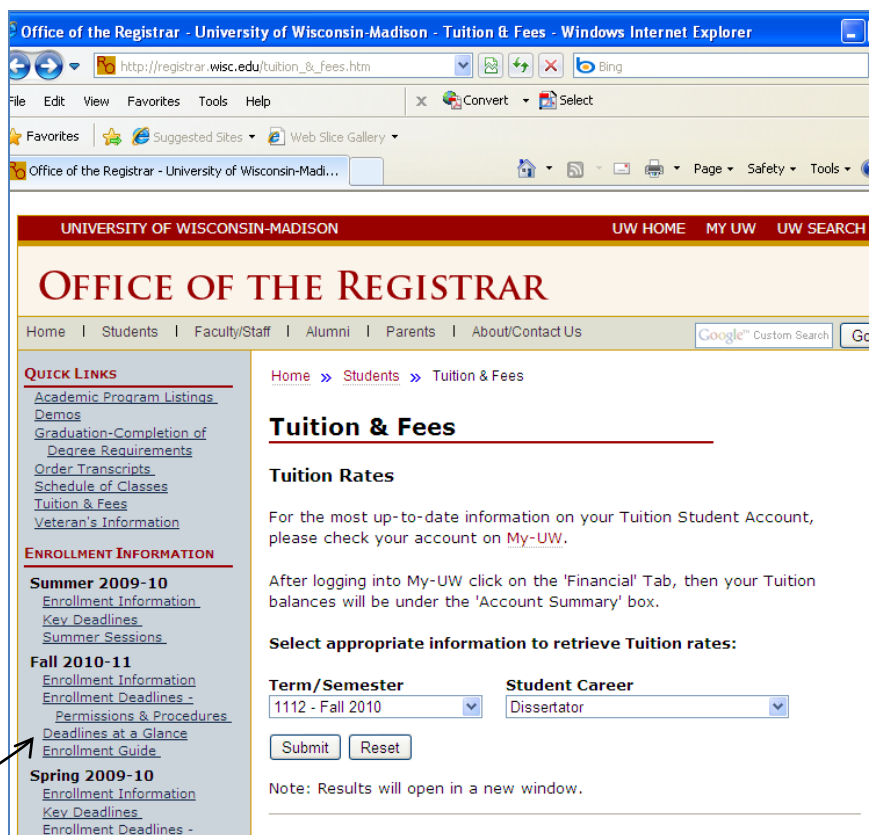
Office of the Registrar - University of Wisconsin-Madison - Tuition & Fees - Windows Internet Explorer

http://registrar.wisc.edu/tuition_&_fees.htm

Bing

File Edit View Favorites Tools Help

Convert Select

Favorites Suggested Sites Web Slice Gallery

Office of the Registrar - University of Wisconsin-Madi...

Page Safety Tools

UNIVERSITY OF WISCONSIN-MADISON UW HOME MY UW UW SEARCH

OFFICE OF THE REGISTRAR

Home | Students | Faculty/Staff | Alumni | Parents | About/Contact Us

Google Custom Search Go

QUICK LINKS
Academic Program Listings
Demos
Graduation-Completion of Degree Requirements
Order Transcripts
Schedule of Classes
Tuition & Fees
Veteran's Information

ENROLLMENT INFORMATION
Summer 2009-10
Enrollment Information
Key Deadlines
Summer Sessions
Fall 2010-11
Enrollment Information
Enrollment Deadlines - Permissions & Procedures
Deadlines at a Glance
Enrollment Guide
Spring 2009-10
Enrollment Information
Key Deadlines
Enrollment Deadlines -

Home » Students » Tuition & Fees

Tuition & Fees

Tuition Rates

For the most up-to-date information on your Tuition Student Account, please check your account on My-UW.

After logging into My-UW click on the 'Financial' Tab, then your Tuition balances will be under the 'Account Summary' box.

Select appropriate information to retrieve Tuition rates:

Term/Semester
1112 - Fall 2010

Student Career
Dissertator

Submit Reset

Note: Results will open in a new window.